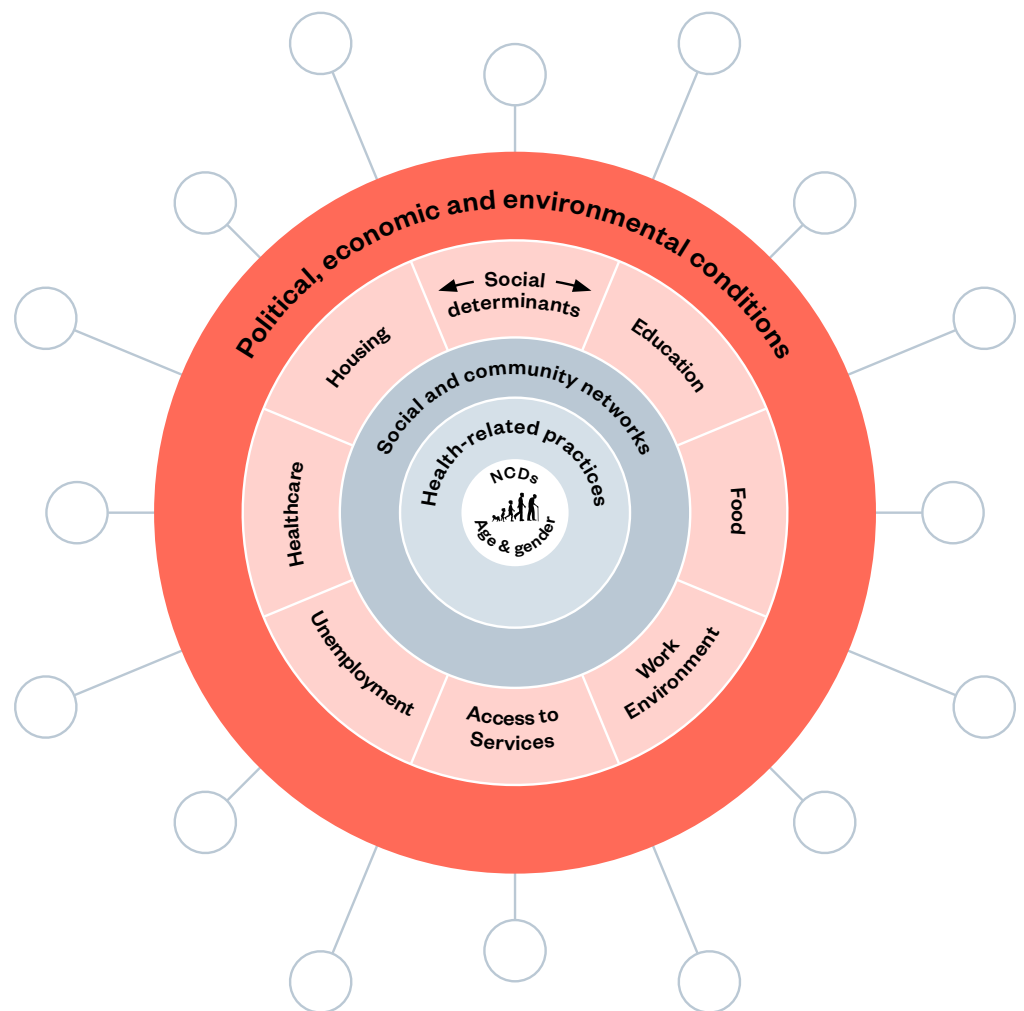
Political, economic and environmental conditions

Social determinants

Education

Food

Work Environment

Access to Services

Unemployment

Healthcare

Housing

Social and community networks

Health-related practices

NCDs

Age & gender